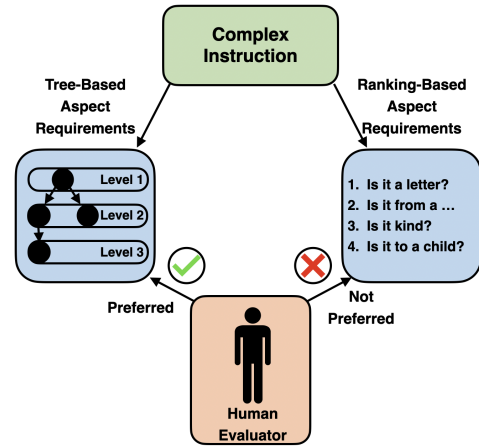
Complex Instruction

Tree-Based Aspect Requirements

Ranking-Based Aspect Requirements

Level 1
Level 2
Level 3

1. Is it a letter?
2. Is it from a ...
3. Is it kind?
4. Is it to a child?

Preferred

Not Preferred

Human Evaluator